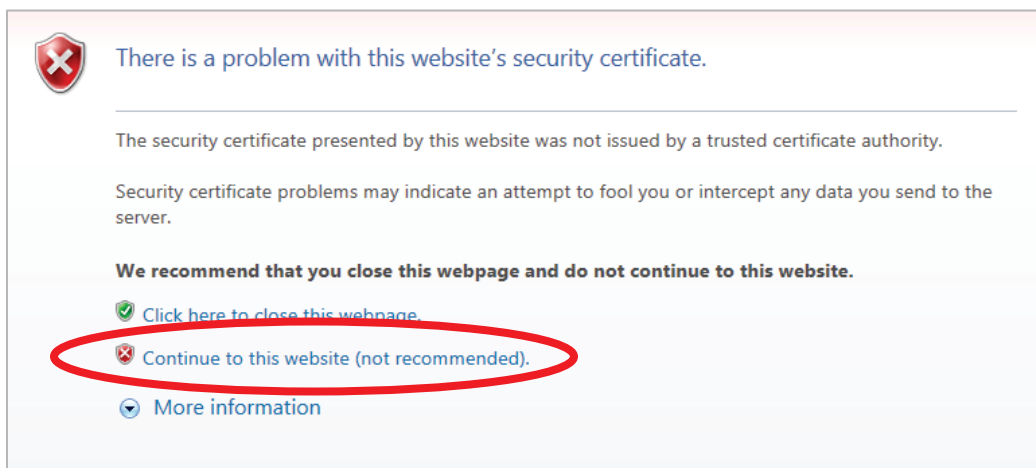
There is a problem with this website's security certificate.

The security certificate presented by this website was not issued by a trusted certificate authority.

Security certificate problems may indicate an attempt to fool you or intercept any data you send to the server.

We recommend that you close this webpage and do not continue to this website.

Click here to close this webpage.

Continue to this website (not recommended).

More information